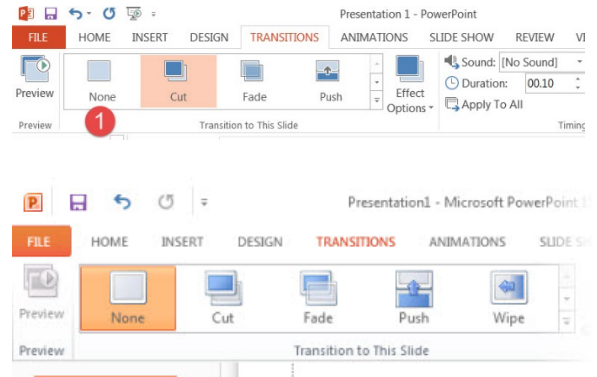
Presentation 1 - PowerPoint

FILE HOME INSERT DESIGN TRANSITIONS ANIMATIONS SLIDE SHOW REVIEW VI

Preview

None Cut Fade Push

Effect Options

Sound: [No Sound]

Duration: 00.10

Apply To All

Preview

1

Transition to This Slide

Timing

Presentation1 - Microsoft PowerPoint

FILE HOME INSERT DESIGN TRANSITIONS ANIMATIONS SLIDE SH

Preview

None Cut Fade Push Wipe

Preview

Transition to This Slide